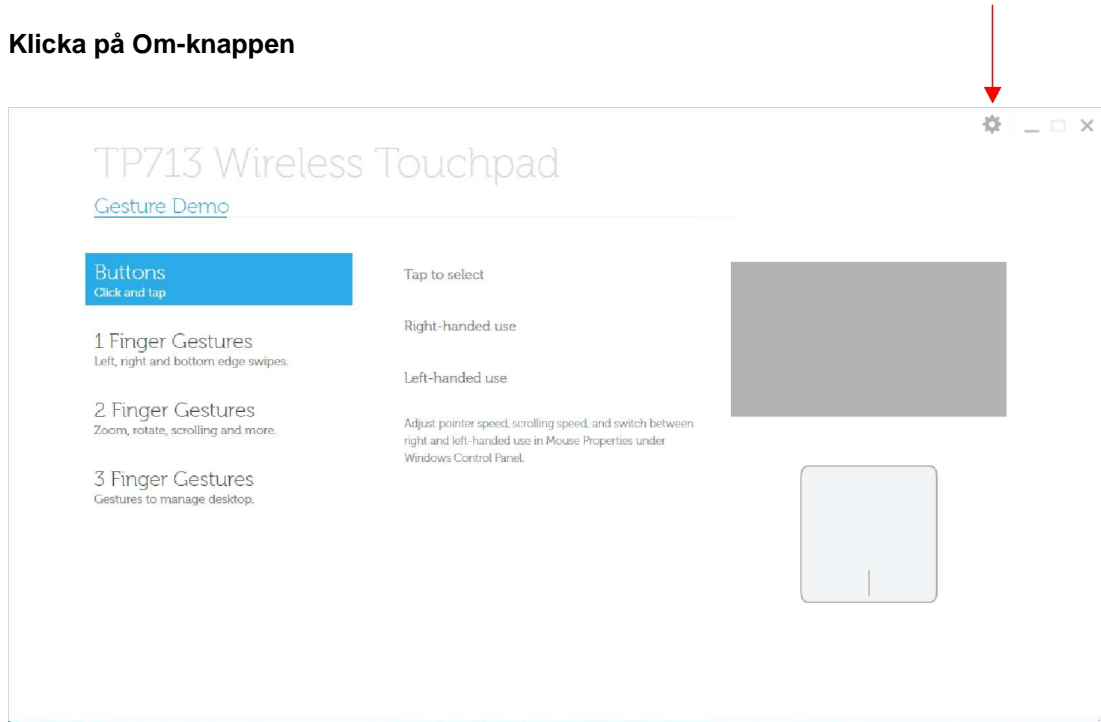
**Klicka på Om-knappen**

TP713 Wireless Touchpad

Gesture Demo

Buttons
Click and tap

1 Finger Gestures
Left, right and bottom edge swipes.

2 Finger Gestures
Zoom, rotate, scrolling and more.

3 Finger Gestures
Gestures to manage desktop.

Tap to select

Right-handed use

Left-handed use

Adjust pointer speed, scrolling speed, and switch between right and left-handed use in Mouse Properties under Windows Control Panel.